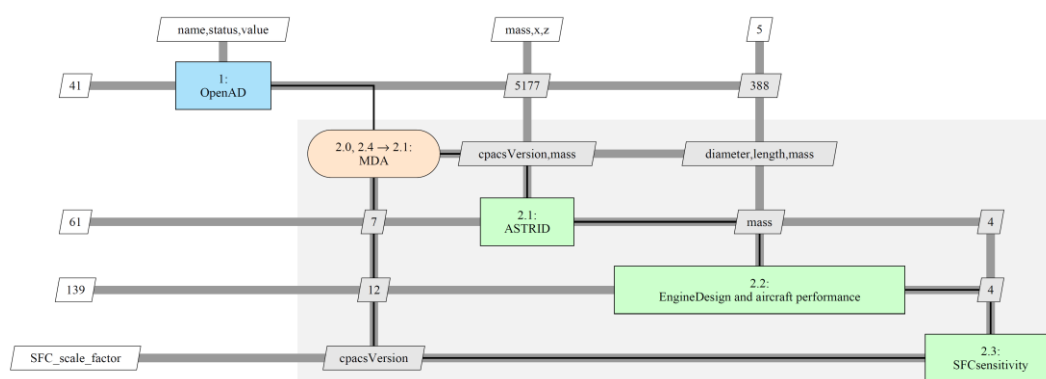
name,status,value

mass,x,z

5

41

1:
OpenAD

5177

388

2.0, 2.4 → 2.1:
MDA

cpacsVersion,mass

diameter,length,mass

61

7

2.1:
ASTRID

mass

4

139

12

2.2:
EngineDesign and aircraft performance

4

SFC_scale_factor

cpacsVersion

2.3:
SFCsensitivity